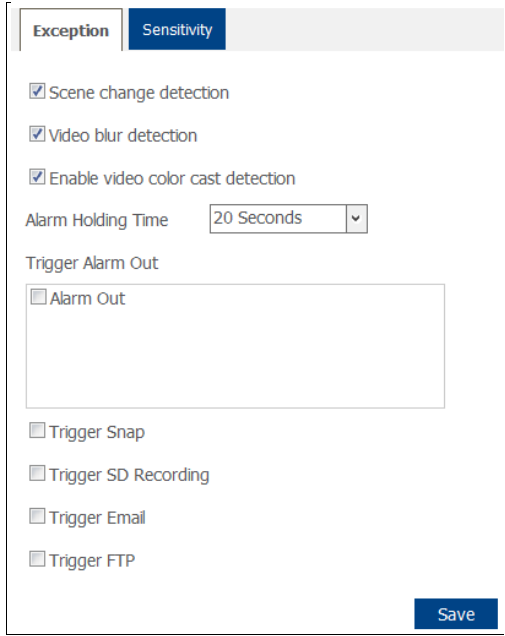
Exception
Sensitivity

Scene change detection

Video blur detection

Enable video color cast detection

Alarm Holding Time 20 Seconds

Trigger Alarm Out

Alarm Out

Trigger Snap

Trigger SD Recording

Trigger Email

Trigger FTP

Save